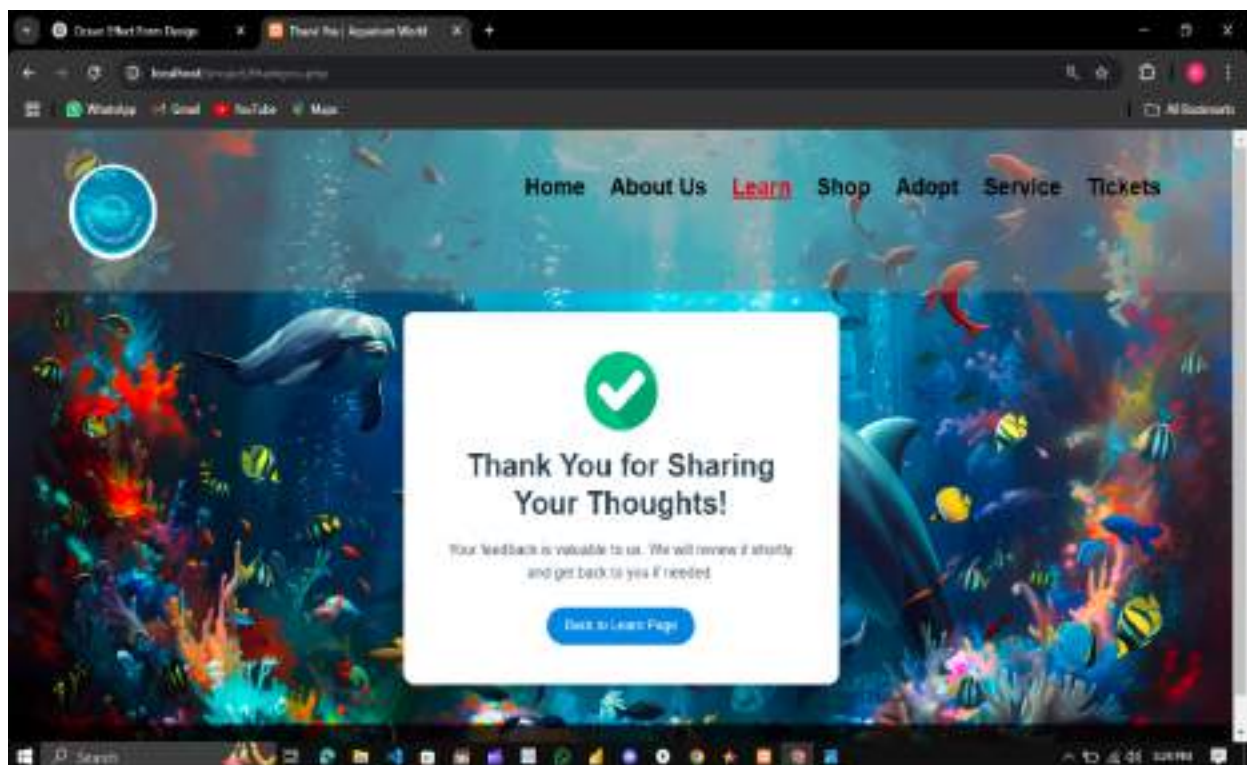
Ocean Effect Form Design
Thank You | Aquarium World
localhost/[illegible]
WhatsApp Gmail YouTube Maps
All Bookmarks

Home About Us Learn Shop Adopt Service Tickets

Thank You for Sharing Your Thoughts!

Your feedback is valuable to us. We will review it shortly and get back to you if needed.

Back to Learn Page

Search